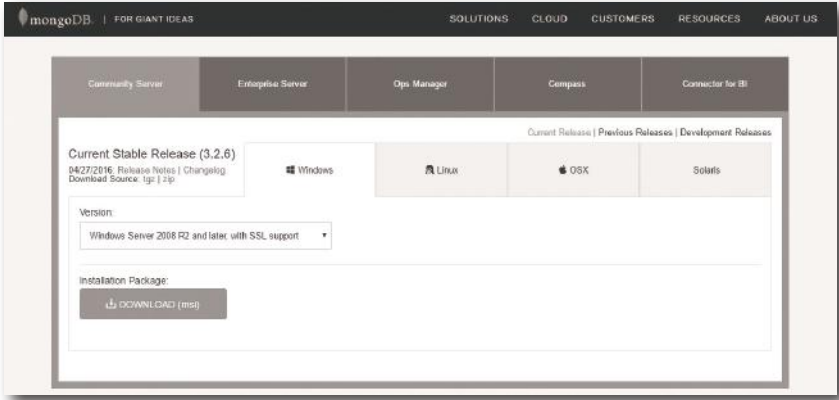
mongoDB. | FOR GIANT IDEAS

SOLUTIONS CLOUD CUSTOMERS RESOURCES ABOUT US

Community Server | Enterprise Server | Ops Manager | Compass | Connector for BI

Current Release | Previous Releases | Development Releases

Current Stable Release (3.2.6)
04/27/2016: Release Notes | Changelog
Download Source: tgz | zip

Windows | Linux | OSX | Solaris

Version:
Windows Server 2008 R2 and later, with SSL support

Installation Package:
DOWNLOAD (msi)